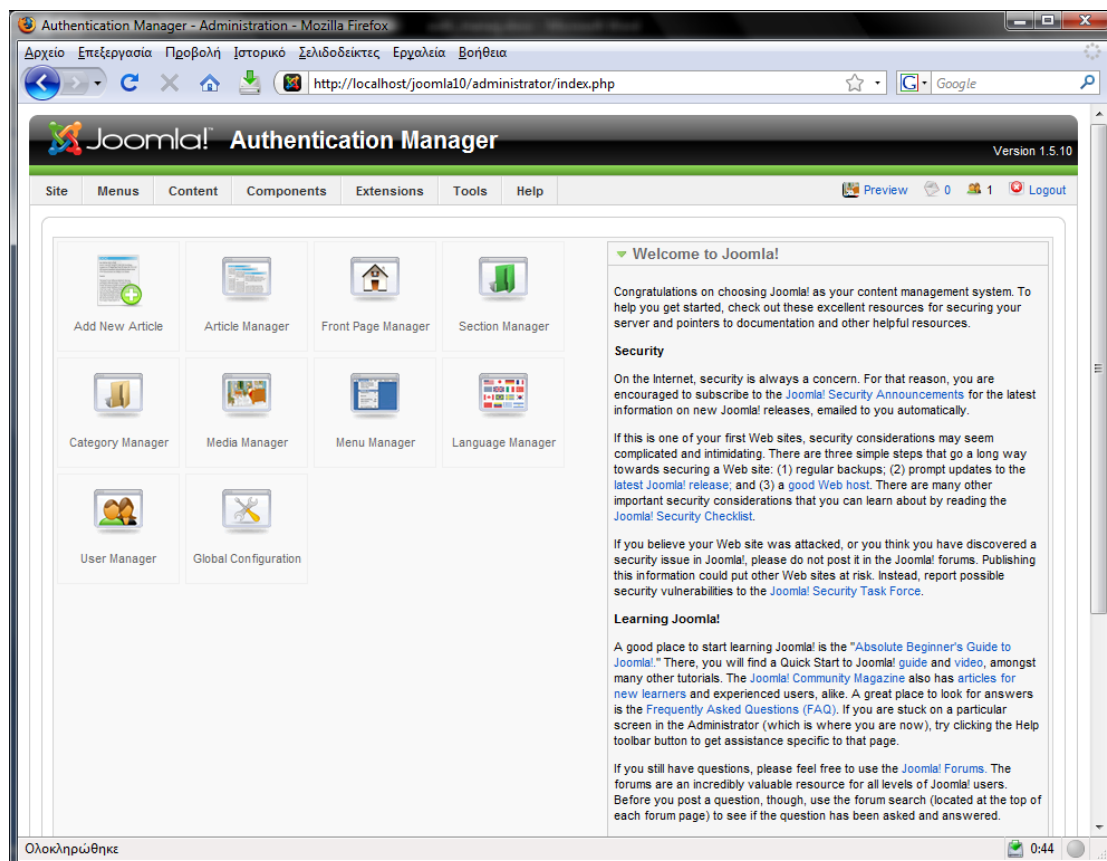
Authentication Manager - Administration - Mozilla Firefox

Αρχείο Επεξεργασία Προβολή Ιστορικό Σελιδοδείκτες Εργαλεία Βοήθεια

http://localhost/joomla10/administrator/index.php

Google

Joomla! Authentication Manager

Version 1.5.10

Site Menus Content Components Extensions Tools Help

Preview 0 1 Logout

Add New Article
Article Manager
Front Page Manager
Section Manager
Category Manager
Media Manager
Menu Manager
Language Manager
User Manager
Global Configuration

Welcome to Joomla!

Congratulations on choosing Joomla! as your content management system. To help you get started, check out these excellent resources for securing your server and pointers to documentation and other helpful resources.

Security

On the Internet, security is always a concern. For that reason, you are encouraged to subscribe to the Joomla! Security Announcements for the latest information on new Joomla! releases, emailed to you automatically.

If this is one of your first Web sites, security considerations may seem complicated and intimidating. There are three simple steps that go a long way towards securing a Web site: (1) regular backups; (2) prompt updates to the latest Joomla! release; and (3) a good Web host. There are many other important security considerations that you can learn about by reading the Joomla! Security Checklist.

If you believe your Web site was attacked, or you think you have discovered a security issue in Joomla!, please do not post it in the Joomla! forums. Publishing this information could put other Web sites at risk. Instead, report possible security vulnerabilities to the Joomla! Security Task Force.

Learning Joomla!

A good place to start learning Joomla! is the "Absolute Beginner's Guide to Joomla!." There, you will find a Quick Start to Joomla! guide and video, amongst many other tutorials. The Joomla! Community Magazine also has articles for new learners and experienced users, alike. A great place to look for answers is the Frequently Asked Questions (FAQ). If you are stuck on a particular screen in the Administrator (which is where you are now), try clicking the Help toolbar button to get assistance specific to that page.

If you still have questions, please feel free to use the Joomla! Forums. The forums are an incredibly valuable resource for all levels of Joomla! users. Before you post a question, though, use the forum search (located at the top of each forum page) to see if the question has been asked and answered.

Ολοκληρώθηκε

0:44